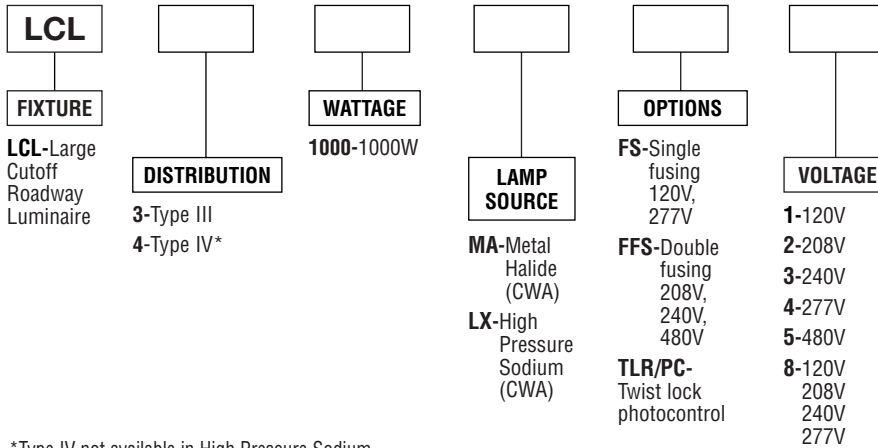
LCL

FIXTURE

LCL-Large Cutoff Roadway Luminaire

DISTRIBUTION

3-Type III
4-Type IV*

WATTAGE

1000-1000W

LAMP SOURCE

MA-Metal Halide (CWA)
LX-High Pressure Sodium (CWA)

OPTIONS

FS-Single fusing 120V, 277V
FFS-Double fusing 208V, 240V, 480V
TLR/PC-Twist lock photocontrol

VOLTAGE

1-120V
2-208V
3-240V
4-277V
5-480V
8-120V 208V 240V 277V

*Type IV not available in High Pressure Sodium